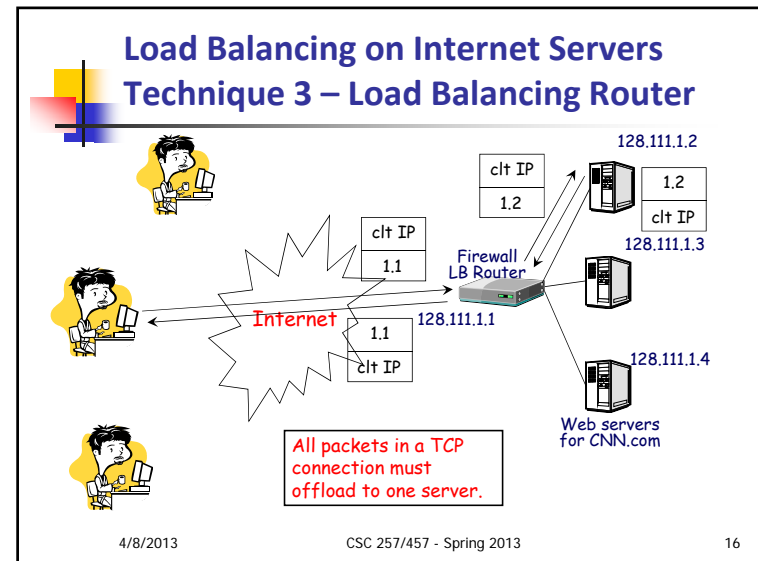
Load Balancing on Internet Servers
Technique 3 – Load Balancing Router

128.111.1.2

| clt IP |
|---|
| 1.2 |

| 1.2 |
|---|
| clt IP |

128.111.1.3

| clt IP |
|---|
| 1.1 |

Firewall
LB Router

Internet

128.111.1.1

| 1.1 |
|---|
| clt IP |

128.111.1.4

Web servers
for CNN.com

All packets in a TCP connection must offload to one server.

4/8/2013 CSC 257/457 - Spring 2013 16